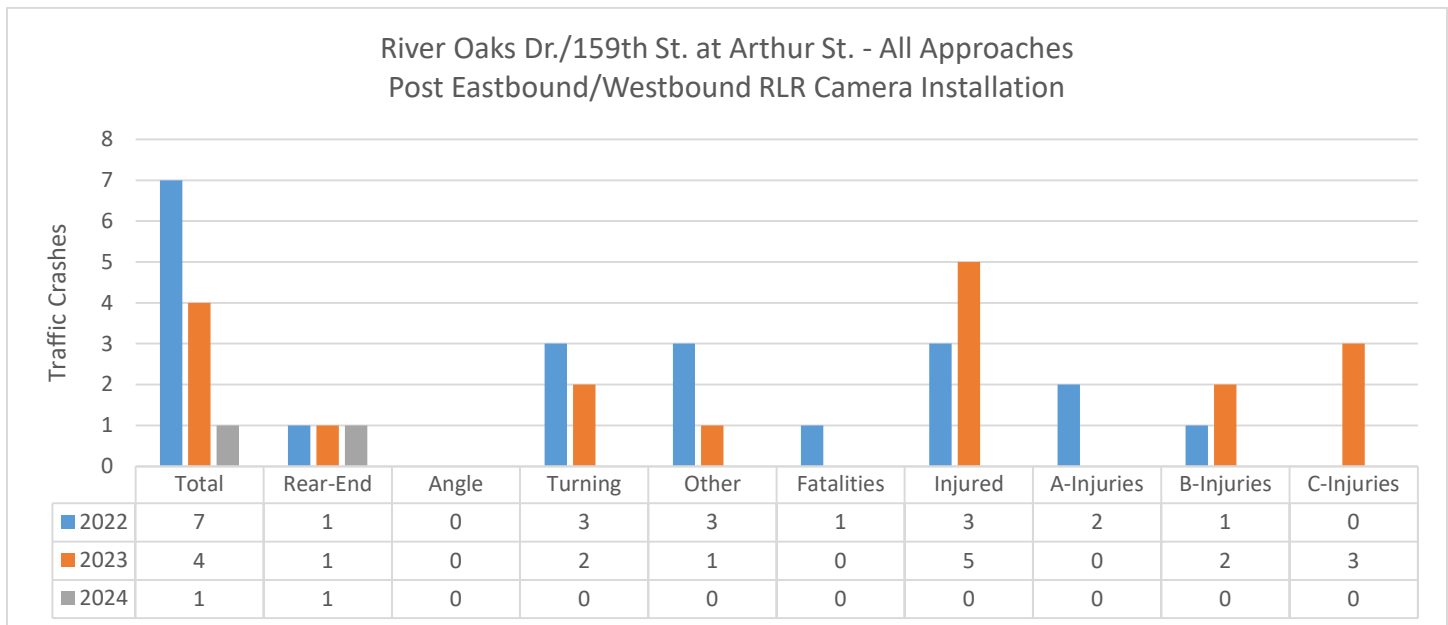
River Oaks Dr./159th St. at Arthur St. - All Approaches
Post Eastbound/Westbound RLR Camera Installation

Traffic Crashes

8
7
6
5
4
3
2
1
0

| | Total | Rear-End | Angle | Turning | Other | Fatalities | Injured | A-Injuries | B-Injuries | C-Injuries |
|---|---|---|---|---|---|---|---|---|---|---|
| 2022 | 7 | 1 | 0 | 3 | 3 | 1 | 3 | 2 | 1 | 0 |
| 2023 | 4 | 1 | 0 | 2 | 1 | 0 | 5 | 0 | 2 | 3 |
| 2024 | 1 | 1 | 0 | 0 | 0 | 0 | 0 | 0 | 0 | 0 |